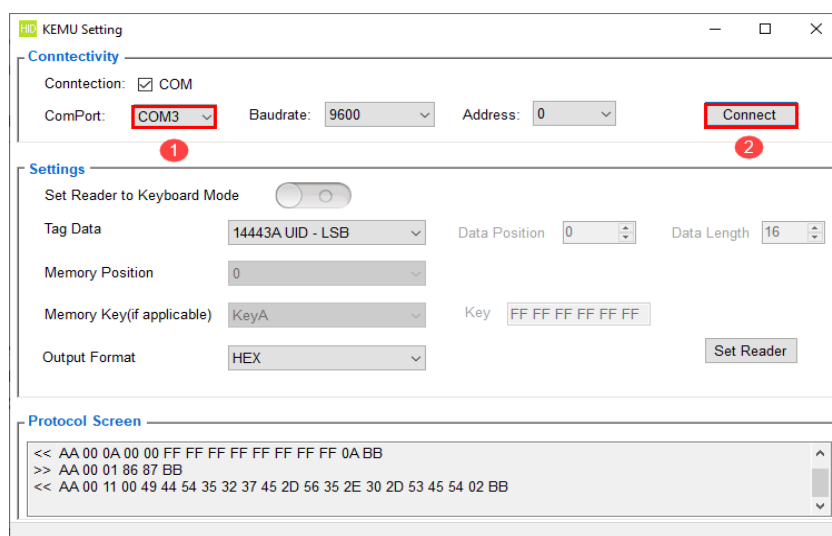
HID KEMU Setting

Conntectivity

Conntection: ☑ COM

ComPort: COM3

1

Baudrate: 9600

Address: 0

Connect

2

Settings

Set Reader to Keyboard Mode

Tag Data 14443A UID - LSB

Data Position 0

Data Length 16

Memory Position 0

Memory Key(if applicable) KeyA

Key FF FF FF FF FF FF

Output Format HEX

Set Reader

Protocol Screen

<< AA 00 0A 00 00 FF FF FF FF FF FF FF FF 0A BB
>> AA 00 01 86 87 BB
<< AA 00 11 00 49 44 54 35 32 37 45 2D 56 35 2E 30 2D 53 45 54 02 BB